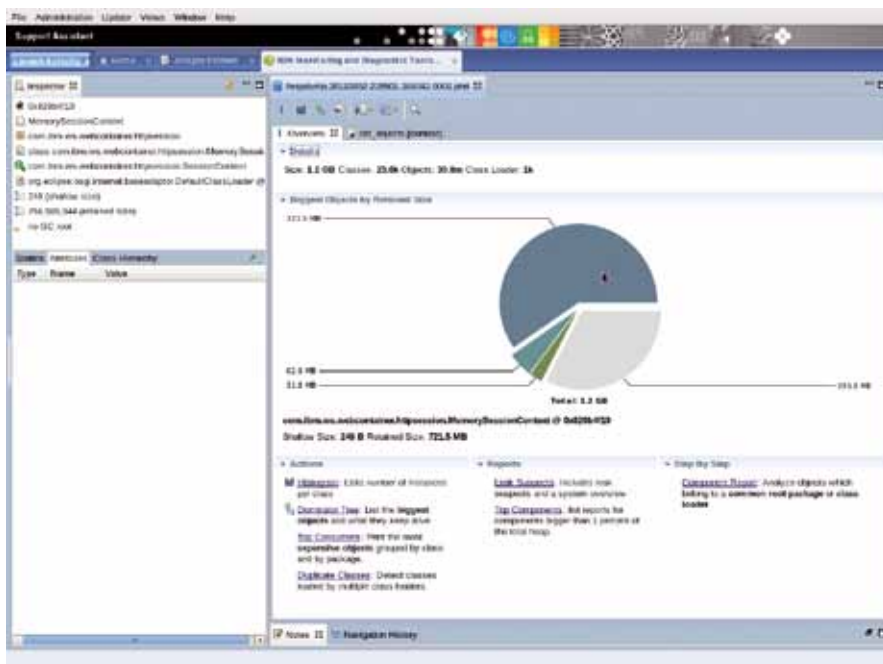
File Administration Update View Window Help

Support Assistant

Launch Activity | Home | Analyze Problem | IBM Monitoring and Diagnostic Tools...

Inspector

0x829b4f18

MemorySessionContext

com.ibm.ws.webcontainer.httpsession

class com.ibm.ws.webcontainer.httpsession.MemorySessionContext

com.ibm.ws.webcontainer.httpsession.SessionContext

org.eclipse.osgi.internal.baseadaptor.DefaultClassLoader @

248 (shallow size)

756,585,344 (retained size)

no GC root

Statics | Attributes | Class Hierarchy

Type | Name | Value

heapdump.20120202.229901.30692.0002.phd

Overview | leak_suspects [overview]

Details

Size: 1.1 GB Classes: 23.6k Objects: 30.8m Class Loader: 1k

Biggest Objects by Retained Size

721.5 MB

61.5 MB

31.5 MB

353.5 MB

Total: 1.1 GB

com.ibm.ws.webcontainer.httpsession.MemorySessionContext @ 0x829b4f18

Shallow Size: 248 B Retained Size: 721.5 MB

Actions

Histogram: Lists number of instances per class

Dominator Tree: List the biggest objects and what they keep alive.

Top Consumers: Print the most expensive objects grouped by class and by package.

Duplicate Classes: Detect classes loaded by multiple class loaders.

Reports

Leak Suspects: includes leak suspects and a system overview

Top Components: list reports for components bigger than 1 percent of the total heap.

Step By Step

Component Report: Analyze objects which belong to a common root package or class loader.

Notes | Navigation History